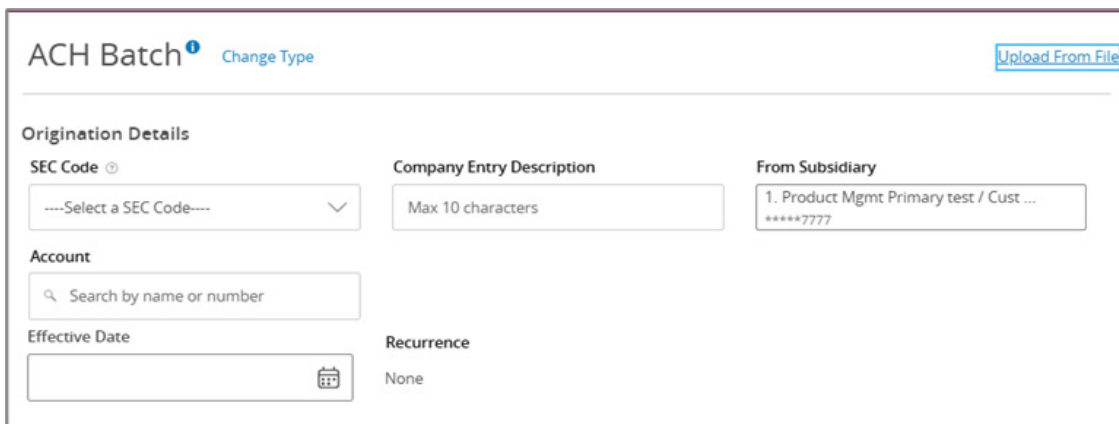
ACH Batch Change Type

Upload From File

Origination Details

SEC Code

----Select a SEC Code----

Company Entry Description

Max 10 characters

From Subsidiary

1. Product Mgmt Primary test / Cust ...
*****7777

Account

Search by name or number

Effective Date

Recurrence

None